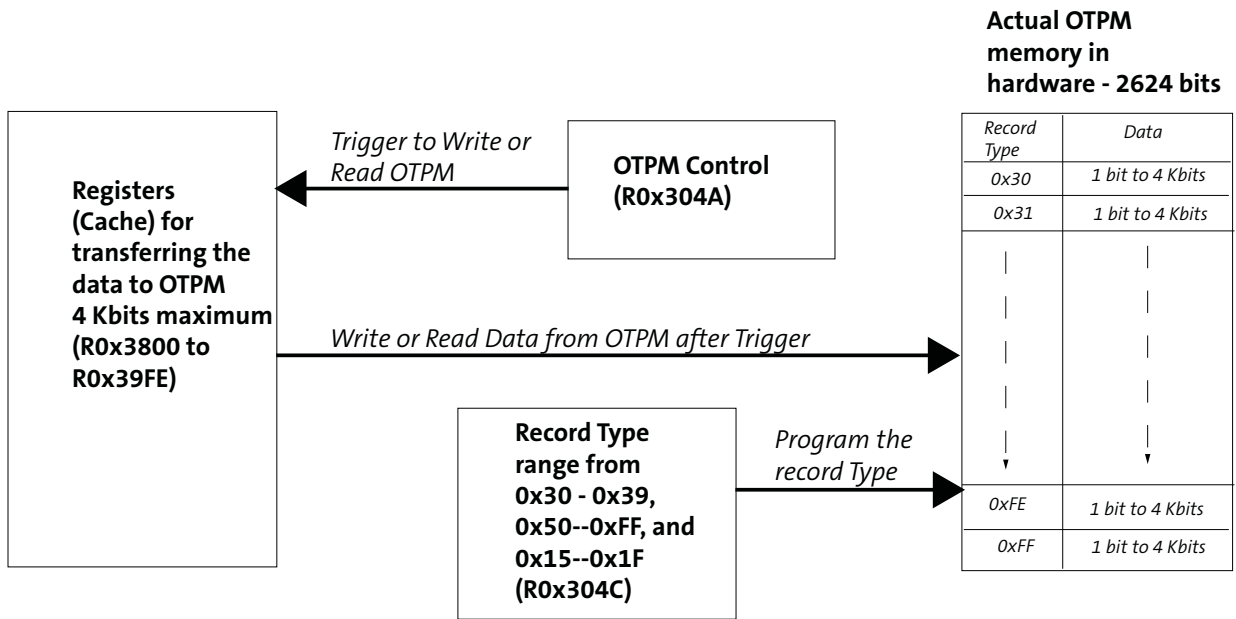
Actual OTPM memory in hardware - 2624 bits

Registers (Cache) for transferring the data to OTPM 4 Kbits maximum (R0x3800 to R0x39FE)

Trigger to Write or Read OTPM

OTPM Control (R0x304A)

Write or Read Data from OTPM after Trigger

Record Type range from 0x30 - 0x39, 0x50--0xFF, and 0x15--0x1F (R0x304C)

Program the record Type

| Record Type | Data |
|---|---|
| 0x30 | 1 bit to 4 Kbits |
| 0x31 | 1 bit to 4 Kbits |
| | |
| 0xFE | 1 bit to 4 Kbits |
| 0xFF | 1 bit to 4 Kbits |